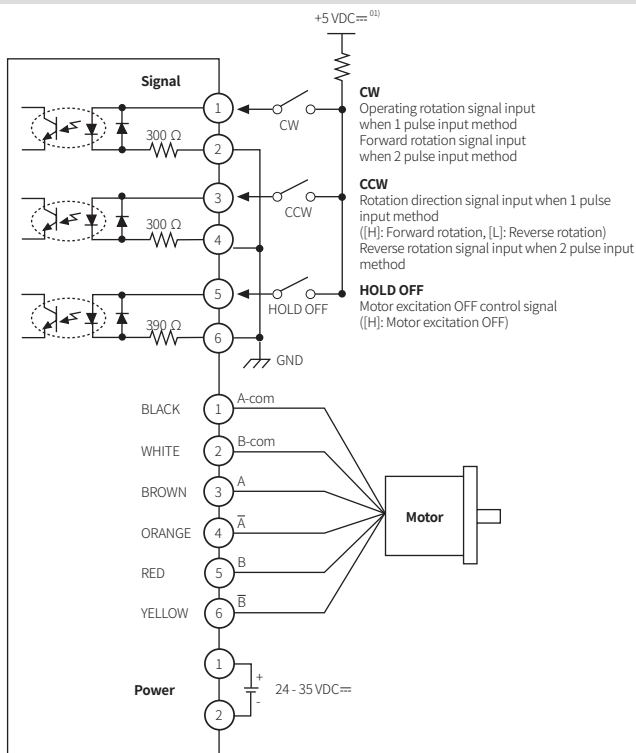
+5 VDC⎓ 01)

Signal

1

CW

300 Ω

2

3

CCW

300 Ω

4

5

HOLD OFF

390 Ω

6

GND

CW
Operating rotation signal input when 1 pulse input method
Forward rotation signal input when 2 pulse input method

CCW
Rotation direction signal input when 1 pulse input method
([H]: Forward rotation, [L]: Reverse rotation)
Reverse rotation signal input when 2 pulse input method

HOLD OFF
Motor excitation OFF control signal
([H]: Motor excitation OFF)

BLACK 1 A-com
WHITE 2 B-com
BROWN 3 A
ORANGE 4 $\overline{A}$
RED 5 B
YELLOW 6 $\overline{B}$

Motor

1

Power

+
-
24 - 35 VDC⎓

2